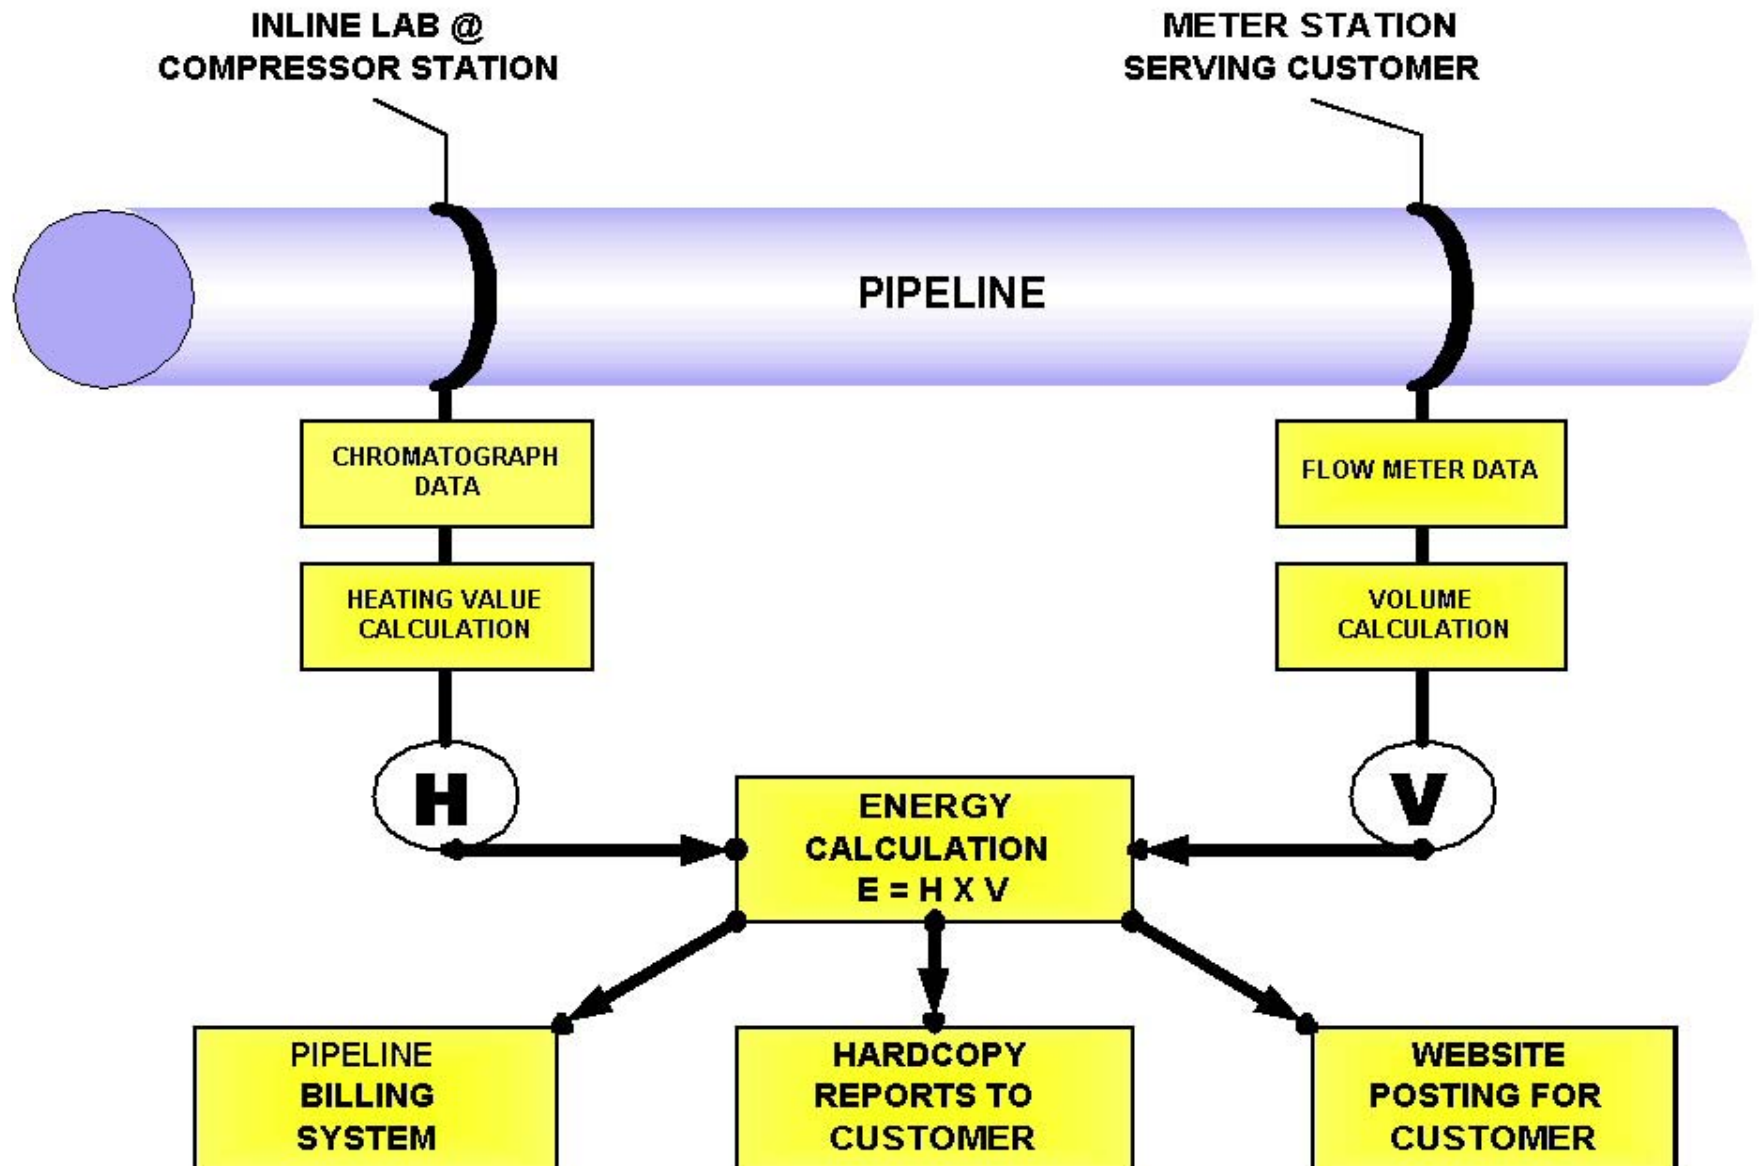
INLINE LAB @
COMPRESSOR STATION

METER STATION
SERVING CUSTOMER

PIPELINE

CHROMATOGRAPH DATA

FLOW METER DATA

HEATING VALUE CALCULATION

VOLUME CALCULATION

H

V

ENERGY CALCULATION
E = H X V

PIPELINE BILLING SYSTEM

HARDCOPY REPORTS TO CUSTOMER

WEBSITE POSTING FOR CUSTOMER